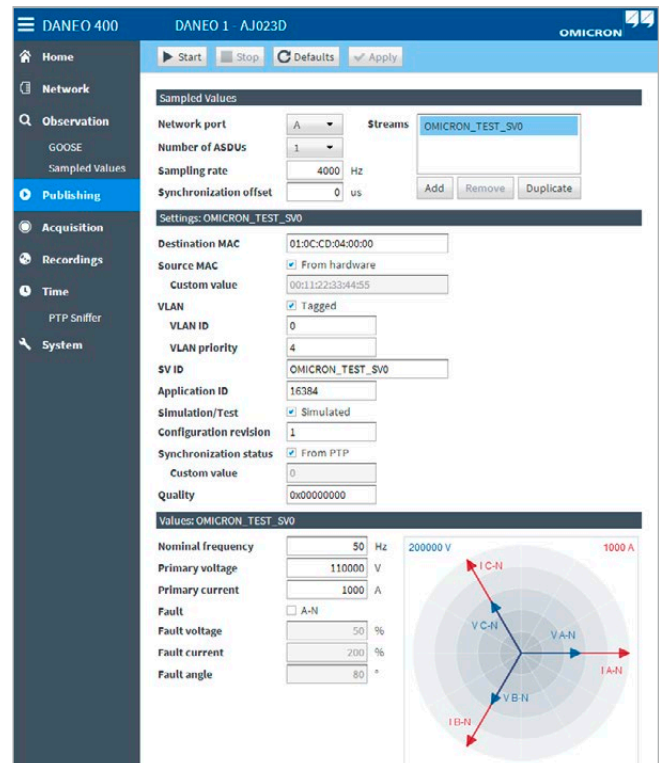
DANEO 400

DANEO 1 - AJ023D

OMICRON

Home

Network

Observation

GOOSE

Sampled Values

Publishing

Acquisition

Recordings

Time

PTP Sniffer

System

Start Stop Defaults Apply

Sampled Values

Network port A

Number of ASDUs 1

Sampling rate 4000 Hz

Synchronization offset 0 us

Streams OMICRON_TEST_SV0

Add Remove Duplicate

Settings: OMICRON_TEST_SV0

Destination MAC 01:0C:CD:04:00:00

Source MAC From hardware

Custom value 00:11:22:33:44:55

VLAN Tagged

VLAN ID 0

VLAN priority 4

SV ID OMICRON_TEST_SV0

Application ID 16384

Simulation/Test Simulated

Configuration revision 1

Synchronization status From PTP

Custom value 0

Quality 0x00000000

Values: OMICRON_TEST_SV0

Nominal frequency 50 Hz

Primary voltage 110000 V

Primary current 1000 A

Fault A-N

Fault voltage 50 %

Fault current 200 %

Fault angle 80 °

200000 V

1000 A

I C-N

V C-N

V A-N

I A-N

V B-N

I B-N